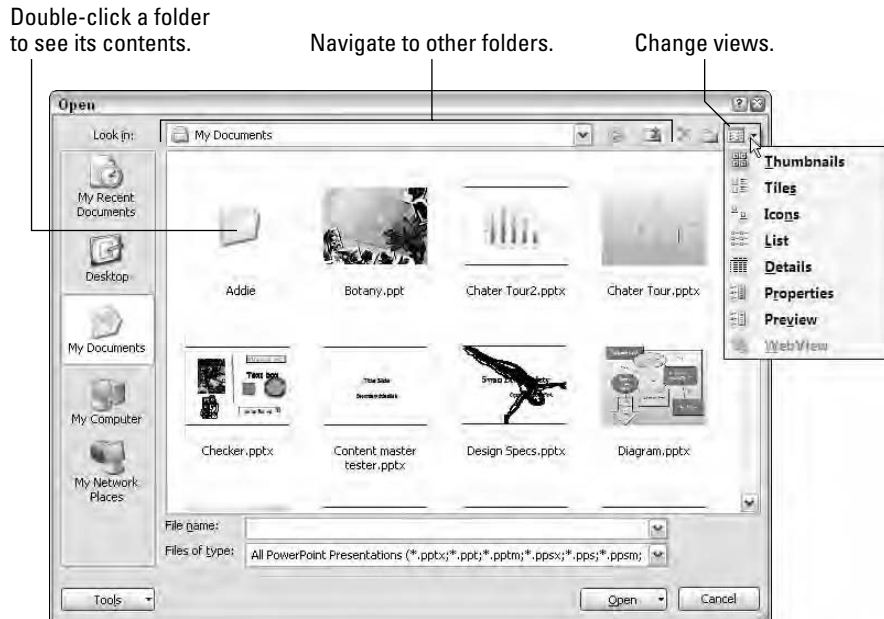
Double-click a folder to see its contents.

Navigate to other folders.

Change views.

Open

Look in: My Documents

Thumbnails
Tiles
Icons
List
Details
Properties
Preview
WebView

My Recent Documents

Desktop

My Documents

My Computer

My Network Places

Addie

Botany.ppt

Chater Tour2.pptx

Chater Tour.pptx

Checker.pptx

Content master tester.pptx

Design Specs.pptx

Diagram.pptx

Text box

File name:

Files of type: All PowerPoint Presentations (*.pptx;*.ppt;*.pptm;*.ppsx;*.pps;*.ppsm;

Tools

Open

Cancel